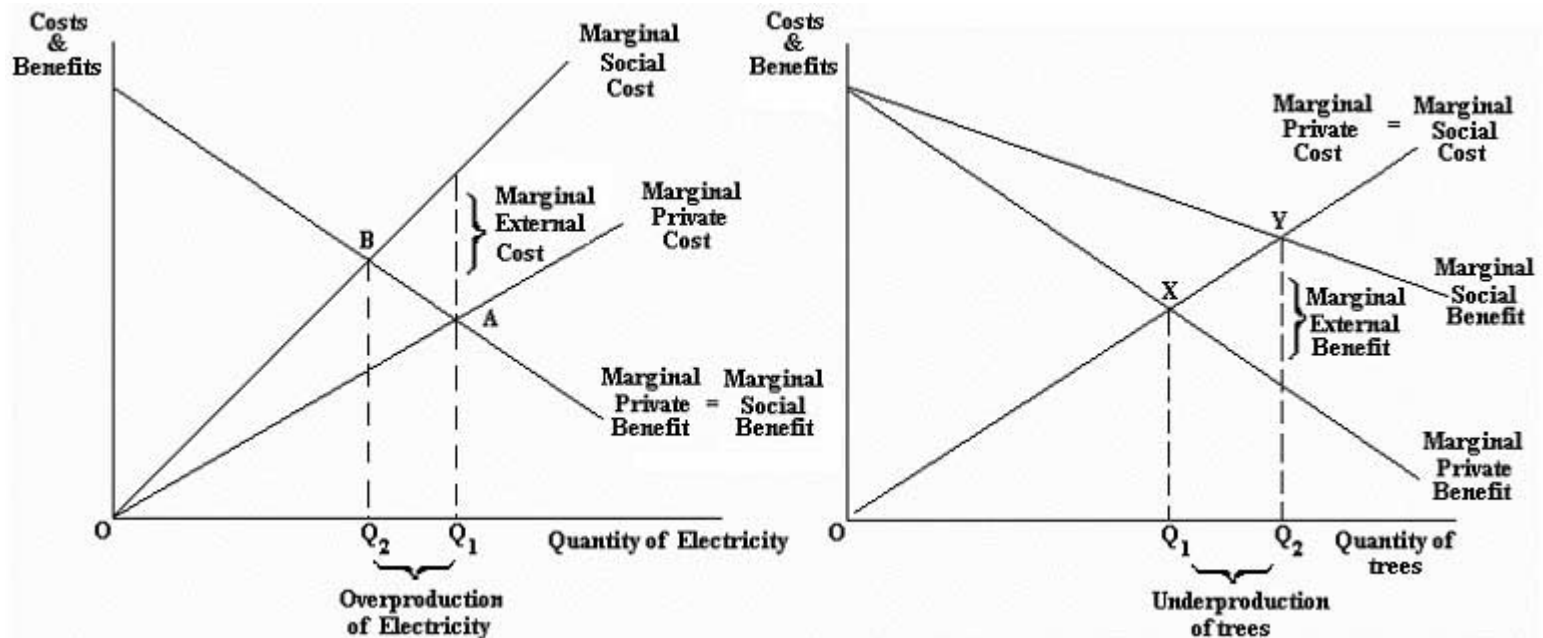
Costs & Benefits

Marginal Social Cost

Marginal External Cost

Marginal Private Cost

B

A

Marginal Private Benefit = Marginal Social Benefit

O

$Q_2$ $Q_1$ Quantity of Electricity

Overproduction of Electricity

Costs & Benefits

Marginal Private Cost = Marginal Social Cost

Y

X

Marginal Social Benefit

Marginal External Benefit

Marginal Private Benefit

O

$Q_1$ $Q_2$ Quantity of trees

Underproduction of trees